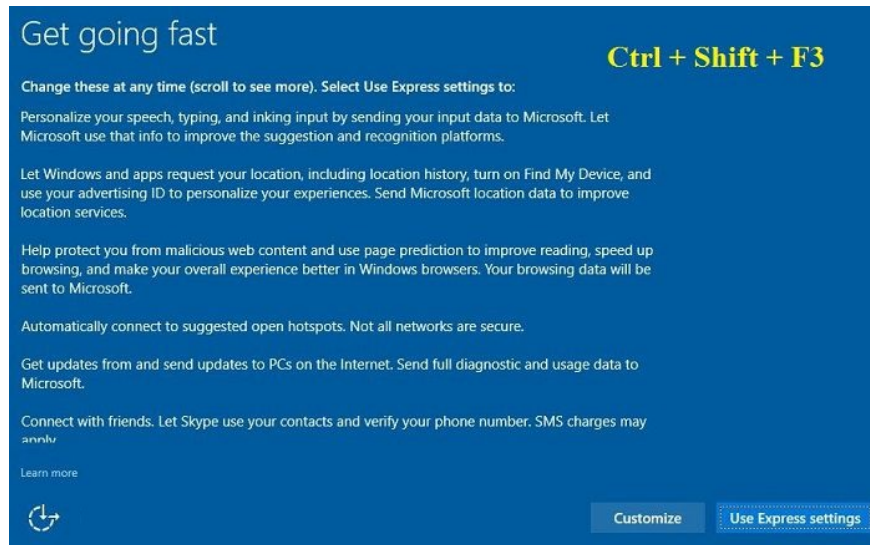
Get going fast

Ctrl + Shift + F3

Change these at any time (scroll to see more). Select Use Express settings to:

Personalize your speech, typing, and inking input by sending your input data to Microsoft. Let Microsoft use that info to improve the suggestion and recognition platforms.

Let Windows and apps request your location, including location history, turn on Find My Device, and use your advertising ID to personalize your experiences. Send Microsoft location data to improve location services.

Help protect you from malicious web content and use page prediction to improve reading, speed up browsing, and make your overall experience better in Windows browsers. Your browsing data will be sent to Microsoft.

Automatically connect to suggested open hotspots. Not all networks are secure.

Get updates from and send updates to PCs on the Internet. Send full diagnostic and usage data to Microsoft.

Connect with friends. Let Skype use your contacts and verify your phone number. SMS charges may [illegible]

Learn more

Customize

Use Express settings